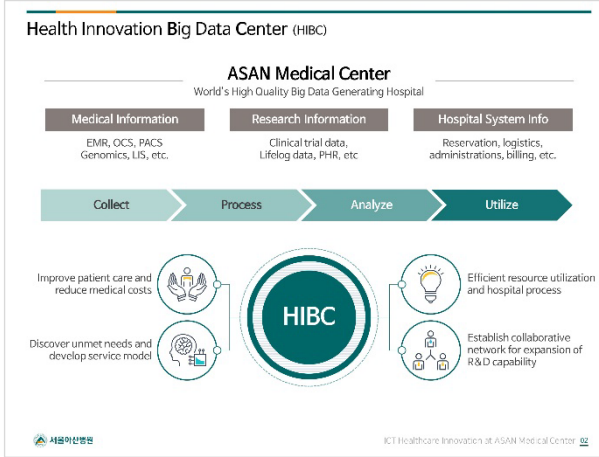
Health Innovation Big Data Center (HIBC)

ASAN Medical Center
World's High Quality Big Data Generating Hospital

Medical Information
EMR, OCS, PACS Genomics, LIS, etc.

Research Information
Clinical trial data, Lifelog data, PHR, etc

Hospital System Info
Reservation, logistics, administrations, billing, etc.

Collect

Process

Analyze

Utilize

Improve patient care and reduce medical costs

Discover unmet needs and develop service model

HIBC

Efficient resource utilization and hospital process

Establish collaborative network for expansion of R&D capability

서울아산병원

ICT Healthcare Innovation at ASAN Medical Center 02